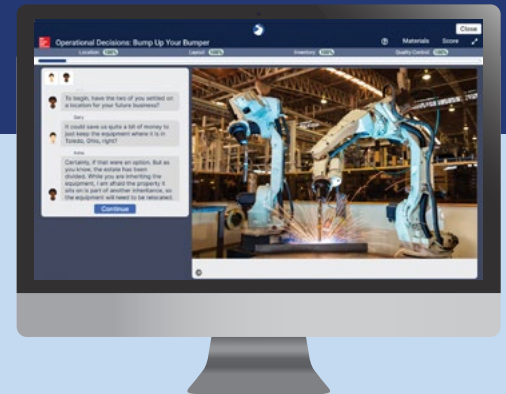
Close

Operational Decisions: Bump Up Your Bumper

Materials Score

Location 100%

Layout 100%

Inventory 100%

Quality Control 100%

To begin, have the two of you settled on a location for your future business?

Gary

It could save us quite a bit of money to just keep the equipment where it is in Toledo, Ohio, right?

Kate

Certainly, if that were an option. But as you know, the estate has been divided. While you are inheriting the equipment, I am afraid the property it sits on is part of another inheritance, so the equipment will need to be relocated.

Continue